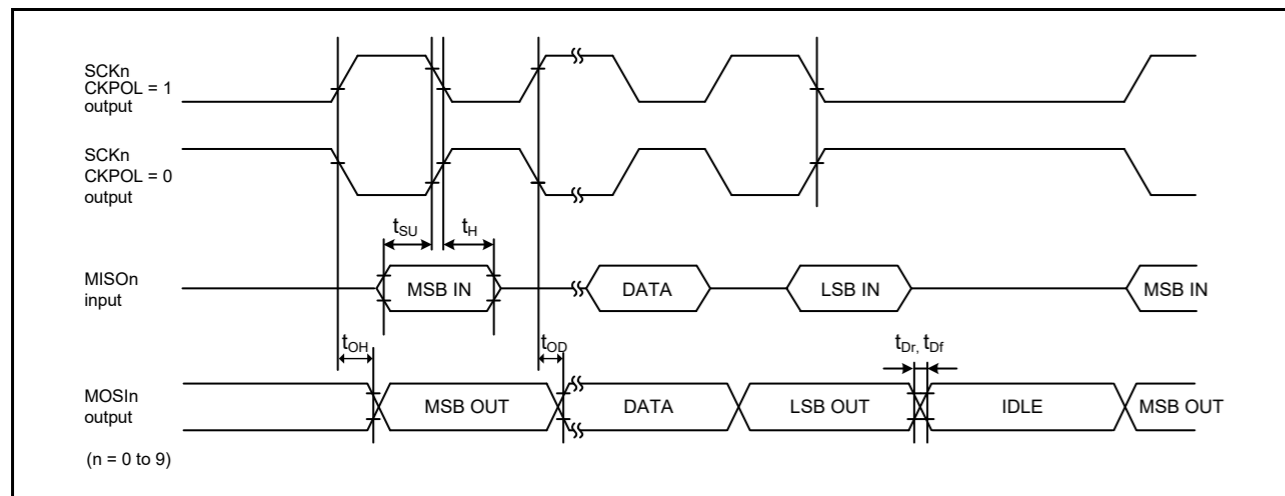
SCKn
CKPOL = 1
output

SCKn
CKPOL = 0
output

$t_{SU}$ $t_H$

MISOn
input

MSB IN

DATA

LSB IN

MSB IN

$t_{OH}$

$t_{OD}$

$t_{Dr}$, $t_{Df}$

MOSIn
output

MSB OUT

DATA

LSB OUT

IDLE

MSB OUT

(n = 0 to 9)